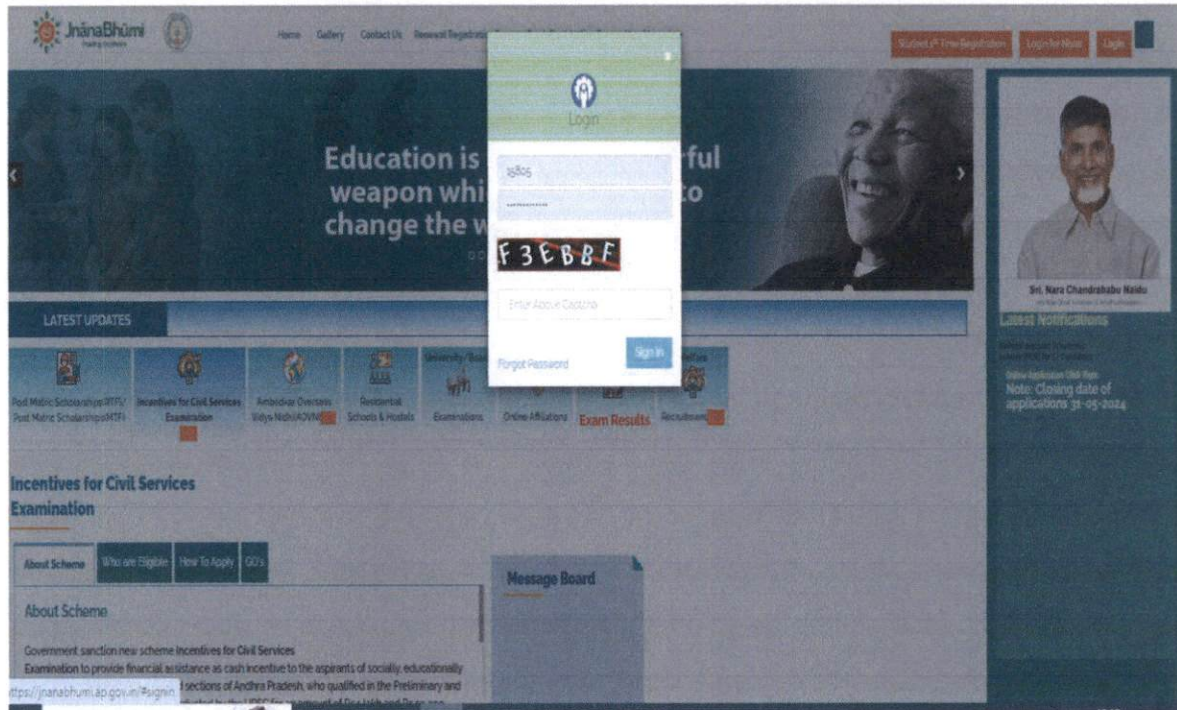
JnanaBhumi

Home Gallery Contact Us Renewal Registration

Students 1st Time Registration Login for Renewal Login

Login

15805

F3EBBF

Enter Above Captcha

Forgot Password

Sign In

Education is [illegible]rful weapon whi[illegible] to change the w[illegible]

Sri. Nara Chandrababu Naidu

LATEST UPDATES

Post Matric Scholarship(RTF)/ Post Matric Scholarship(MTF)

Incentives for Civil Services Examination

Ambedkar Overseas Vidya Nidhi(AOVN)

Residential Schools & Hostels

University/Board Examinations

Online Affiliations

Exam Results

Recruitments

Latest Notifications

Note: Closing date of applications 31-05-2024

Incentives for Civil Services Examination

About Scheme Who are Eligible How To Apply GO's

About Scheme

Government sanction new scheme Incentives for Civil Services Examination to provide financial assistance as cash incentive to the aspirants of socially, educationally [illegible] sections of Andhra Pradesh, who qualified in the Preliminary and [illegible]

Message Board

ttps://jnanabhumi.ap.gov.in/#signin